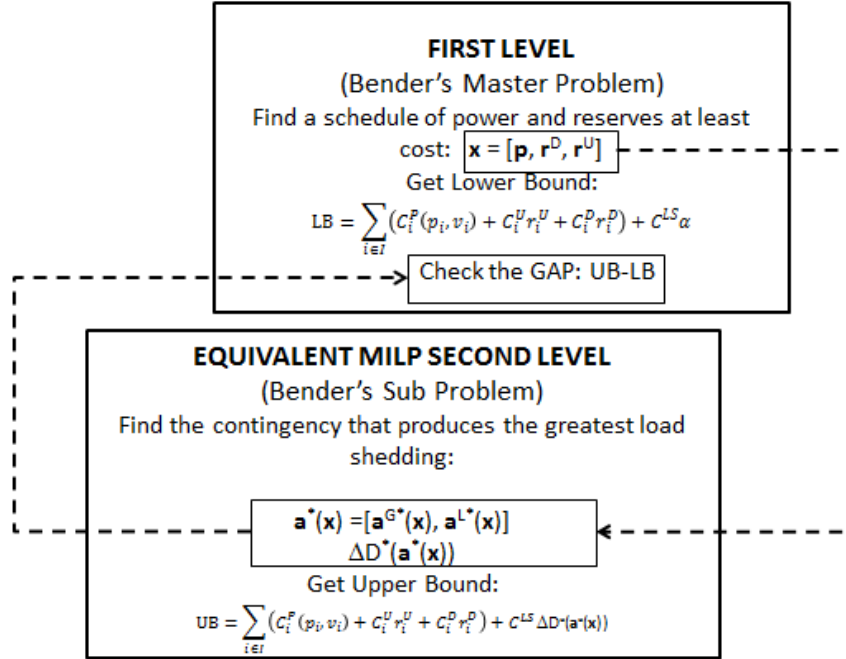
FIRST LEVEL
(Bender's Master Problem)
Find a schedule of power and reserves at least cost: $\mathbf{x} = [\mathbf{p}, \mathbf{r}^D, \mathbf{r}^U]$
Get Lower Bound:
$\text{LB} = \sum_{i \in I} \left( C_i^P(p_i, v_i) + C_i^U r_i^U + C_i^D r_i^D \right) + C^{LS}\alpha$
Check the GAP: UB-LB

EQUIVALENT MILP SECOND LEVEL
(Bender's Sub Problem)
Find the contingency that produces the greatest load shedding:

$\mathbf{a}^*(\mathbf{x}) = [\mathbf{a}^{G*}(\mathbf{x}), \mathbf{a}^{L*}(\mathbf{x})]$
$\Delta D^*(\mathbf{a}^*(\mathbf{x}))$
Get Upper Bound:
$\text{UB} = \sum_{i \in I} \left( C_i^P(p_i, v_i) + C_i^U r_i^U + C_i^D r_i^D \right) + C^{LS}\Delta D^*(\mathbf{a}^*(\mathbf{x}))$